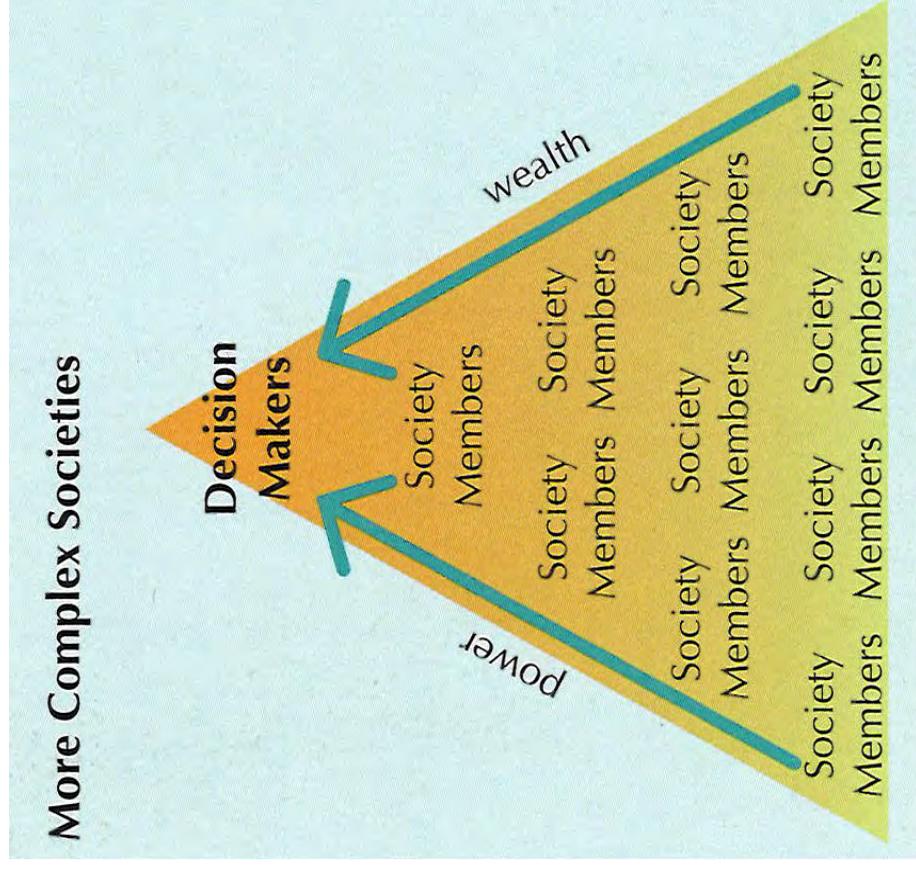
More Complex Societies

Decision Makers

power

wealth

Society Members

Society Members Society Members

Society Members Society Members Society Members

Society Members Society Members Society Members Society Members

Society Members Society Members Society Members Society Members Society Members